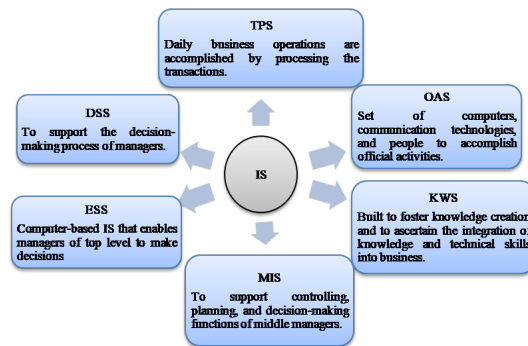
TPS
Daily business operations are accomplished by processing the transactions.

OAS
Set of computers, commmunication technologies, and people to accomplish official activities.

KWS
Built to foster knowledge creation and to ascertain the integration of knowledge and technical skills into business.

MIS
To support controlling, planning, and decision-making functions of middle managers.

ESS
Computer-based IS that enables managers of top level to make decisions

DSS
To support the decision-making process of managers.

IS